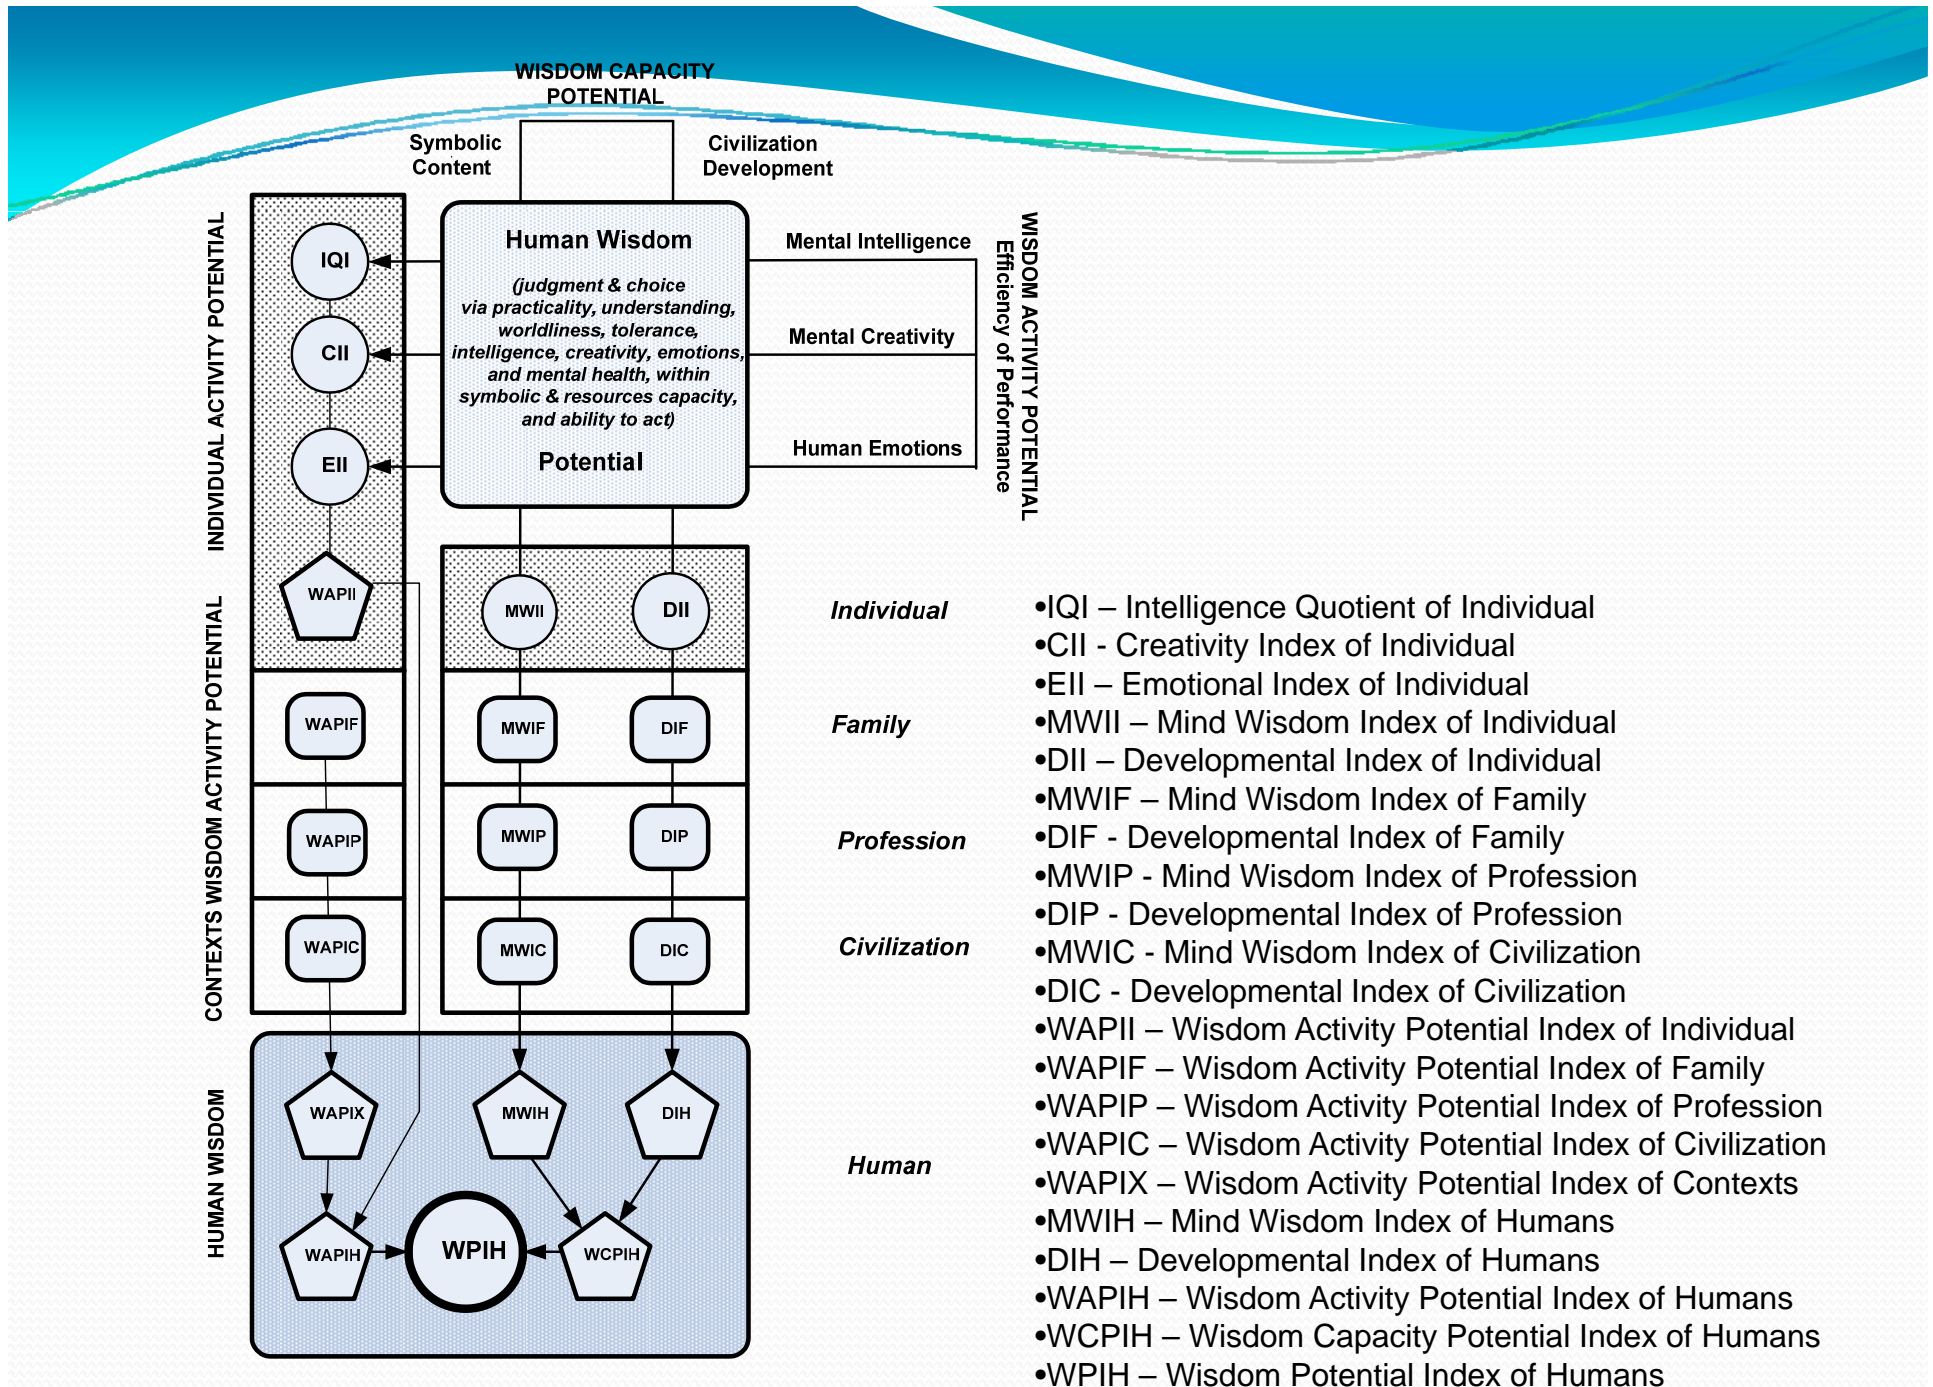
WISDOM CAPACITY POTENTIAL

Symbolic Content

Civilization Development

INDIVIDUAL ACTIVITY POTENTIAL

IQI

CII

EII

WAPII

Human Wisdom

(judgment & choice via practicality, understanding, worldliness, tolerance, intelligence, creativity, emotions, and mental health, within symbolic & resources capacity, and ability to act)

Potential

Mental Intelligence

Mental Creativity

Human Emotions

WISDOM ACTIVITY POTENTIAL
Efficiency of Performance

CONTEXTS WISDOM ACTIVITY POTENTIAL

MWII

DII

Individual

WAPIF

MWIF

DIF

Family

WAPIP

MWIP

DIP

Profession

WAPIC

MWIC

DIC

Civilization

HUMAN WISDOM

WAPIX

MWIH

DIH

Human

WAPIH

WPIH

WCPIH

•IQI – Intelligence Quotient of Individual
•CII - Creativity Index of Individual
•EII – Emotional Index of Individual
•MWII – Mind Wisdom Index of Individual
•DII – Developmental Index of Individual
•MWIF – Mind Wisdom Index of Family
•DIF - Developmental Index of Family
•MWIP - Mind Wisdom Index of Profession
•DIP - Developmental Index of Profession
•MWIC - Mind Wisdom Index of Civilization
•DIC - Developmental Index of Civilization
•WAPII – Wisdom Activity Potential Index of Individual
•WAPIF – Wisdom Activity Potential Index of Family
•WAPIP – Wisdom Activity Potential Index of Profession
•WAPIC – Wisdom Activity Potential Index of Civilization
•WAPIX – Wisdom Activity Potential Index of Contexts
•MWIH – Mind Wisdom Index of Humans
•DIH – Developmental Index of Humans
•WAPIH – Wisdom Activity Potential Index of Humans
•WCPIH – Wisdom Capacity Potential Index of Humans
•WPIH – Wisdom Potential Index of Humans